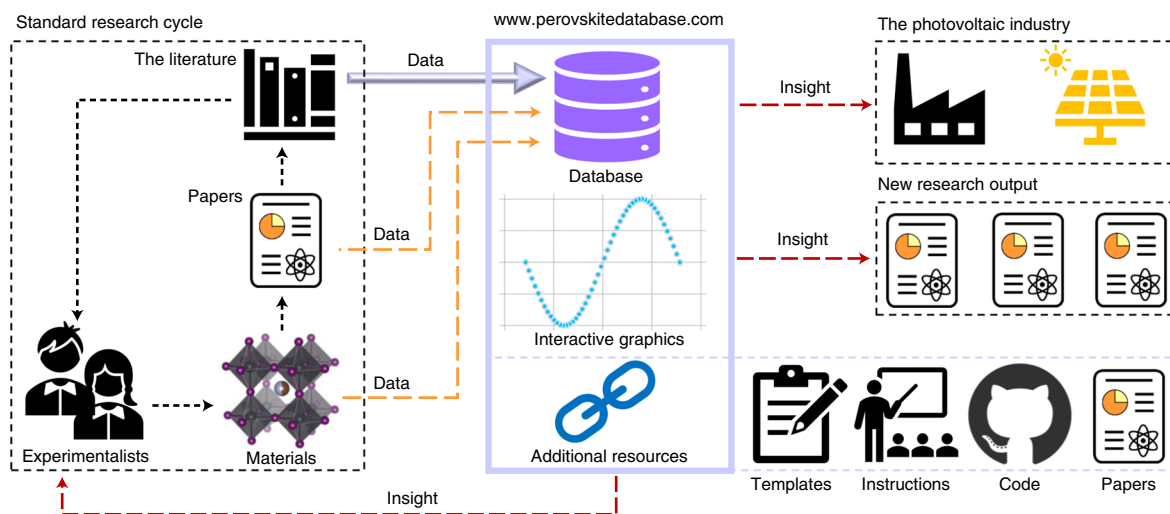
Standard research cycle

The literature

Papers

Experimentalists

Materials

Data

Data

Data

www.perovskitedatabase.com

Database

Interactive graphics

Additional resources

Insight

Insight

Insight

The photovoltaic industry

New research output

Templates

Instructions

Code

Papers